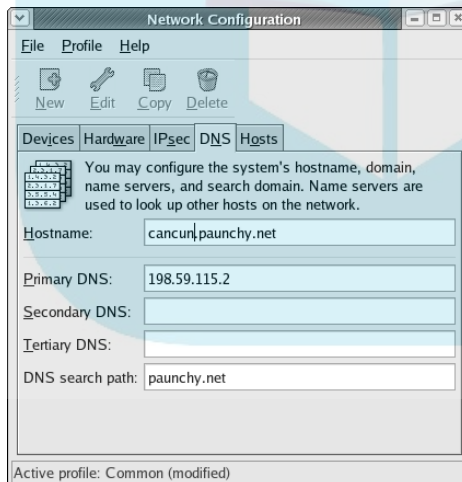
Network Configuration

File Profile Help

New Edit Copy Delete

Devices Hardware IPsec DNS Hosts

You may configure the system's hostname, domain, name servers, and search domain. Name servers are used to look up other hosts on the network.

Hostname: cancun.paunchy.net

Primary DNS: 198.59.115.2

Secondary DNS:

Tertiary DNS:

DNS search path: paunchy.net

Active profile: Common (modified)